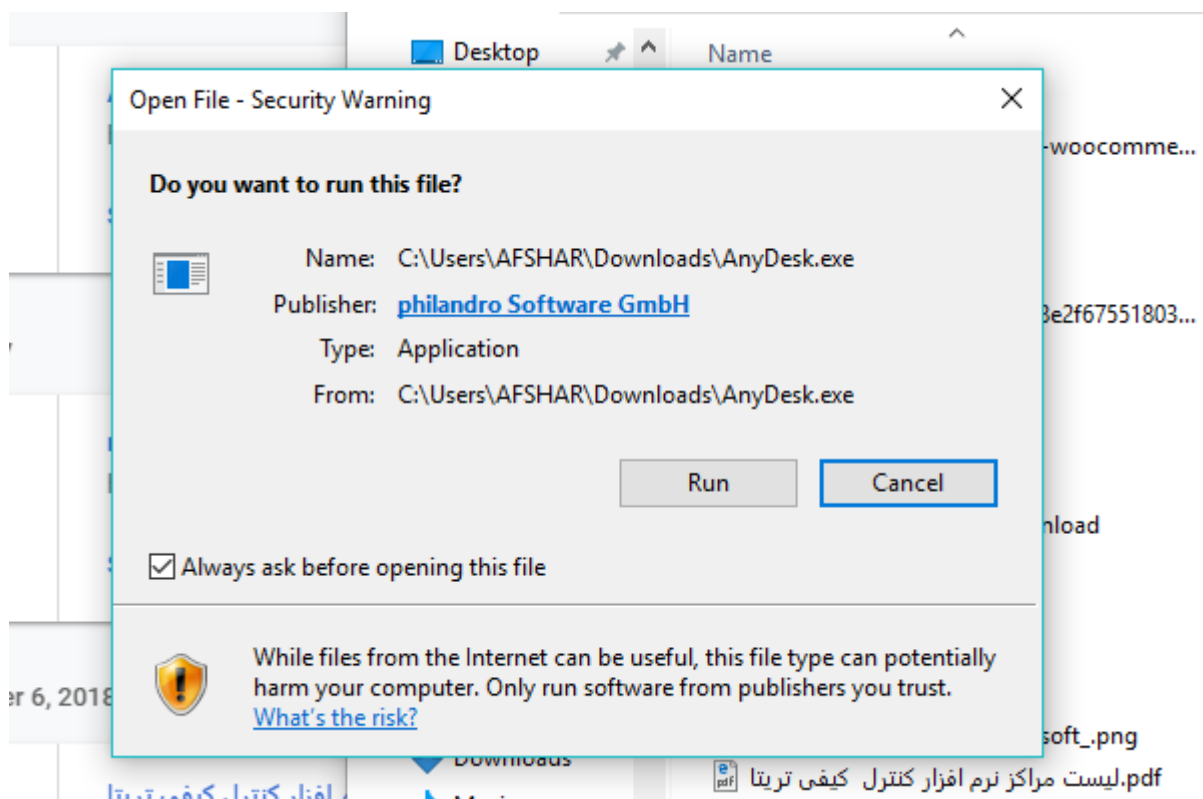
Desktop

Name

Open File - Security Warning

Do you want to run this file?

Name: C:\Users\AFSHAR\Downloads\AnyDesk.exe

Publisher: philandro Software GmbH

Type: Application

From: C:\Users\AFSHAR\Downloads\AnyDesk.exe

Run

Cancel

Always ask before opening this file

While files from the Internet can be useful, this file type can potentially harm your computer. Only run software from publishers you trust. What's the risk?

-woocomme...

3e2f67551803...

nload

er 6, 2018

soft_.png

Downloads

لیست مراکز نرم افزار کنترل کیفی تریتا.pdf

افزار کنترل کیفی تریتا